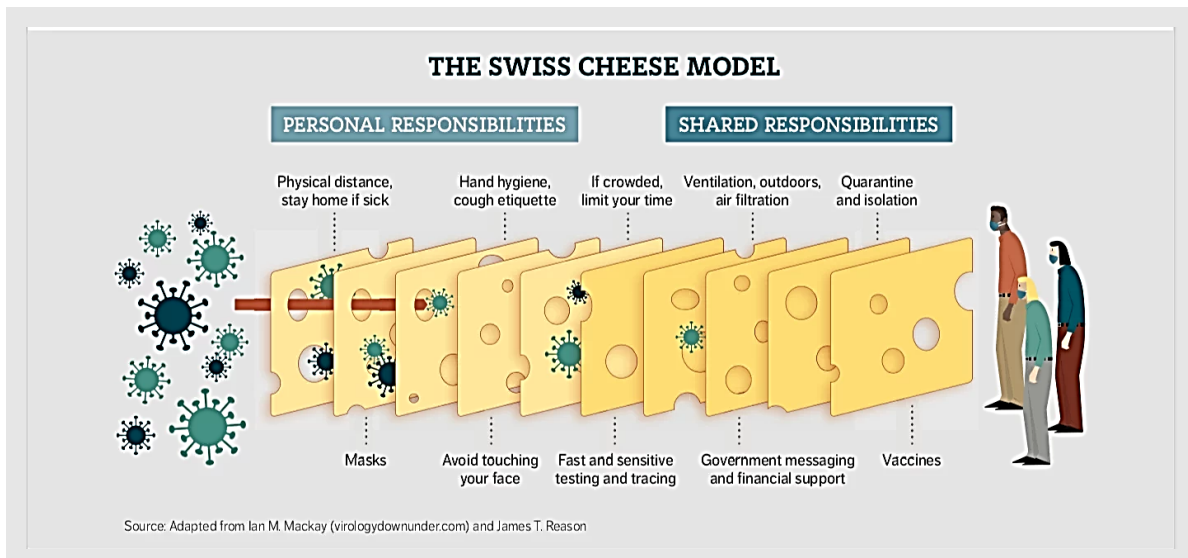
THE SWISS CHEESE MODEL

PERSONAL RESPONSIBILITIES

SHARED RESPONSIBILITIES

Physical distance, stay home if sick

Hand hygiene, cough etiquette

If crowded, limit your time

Ventilation, outdoors, air filtration

Quarantine and isolation

Masks

Avoid touching your face

Fast and sensitive testing and tracing

Government messaging and financial support

Vaccines

Source: Adapted from Ian M. Mackay (virologydownunder.com) and James T. Reason